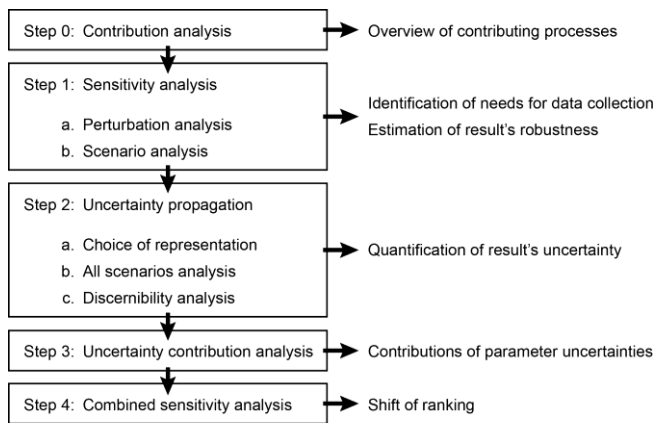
Step 0: Contribution analysis

Overview of contributing processes

Step 1: Sensitivity analysis

a. Perturbation analysis
b. Scenario analysis

Identification of needs for data collection
Estimation of result's robustness

Step 2: Uncertainty propagation

a. Choice of representation
b. All scenarios analysis
c. Discernibility analysis

Quantification of result's uncertainty

Step 3: Uncertainty contribution analysis

Contributions of parameter uncertainties

Step 4: Combined sensitivity analysis

Shift of ranking